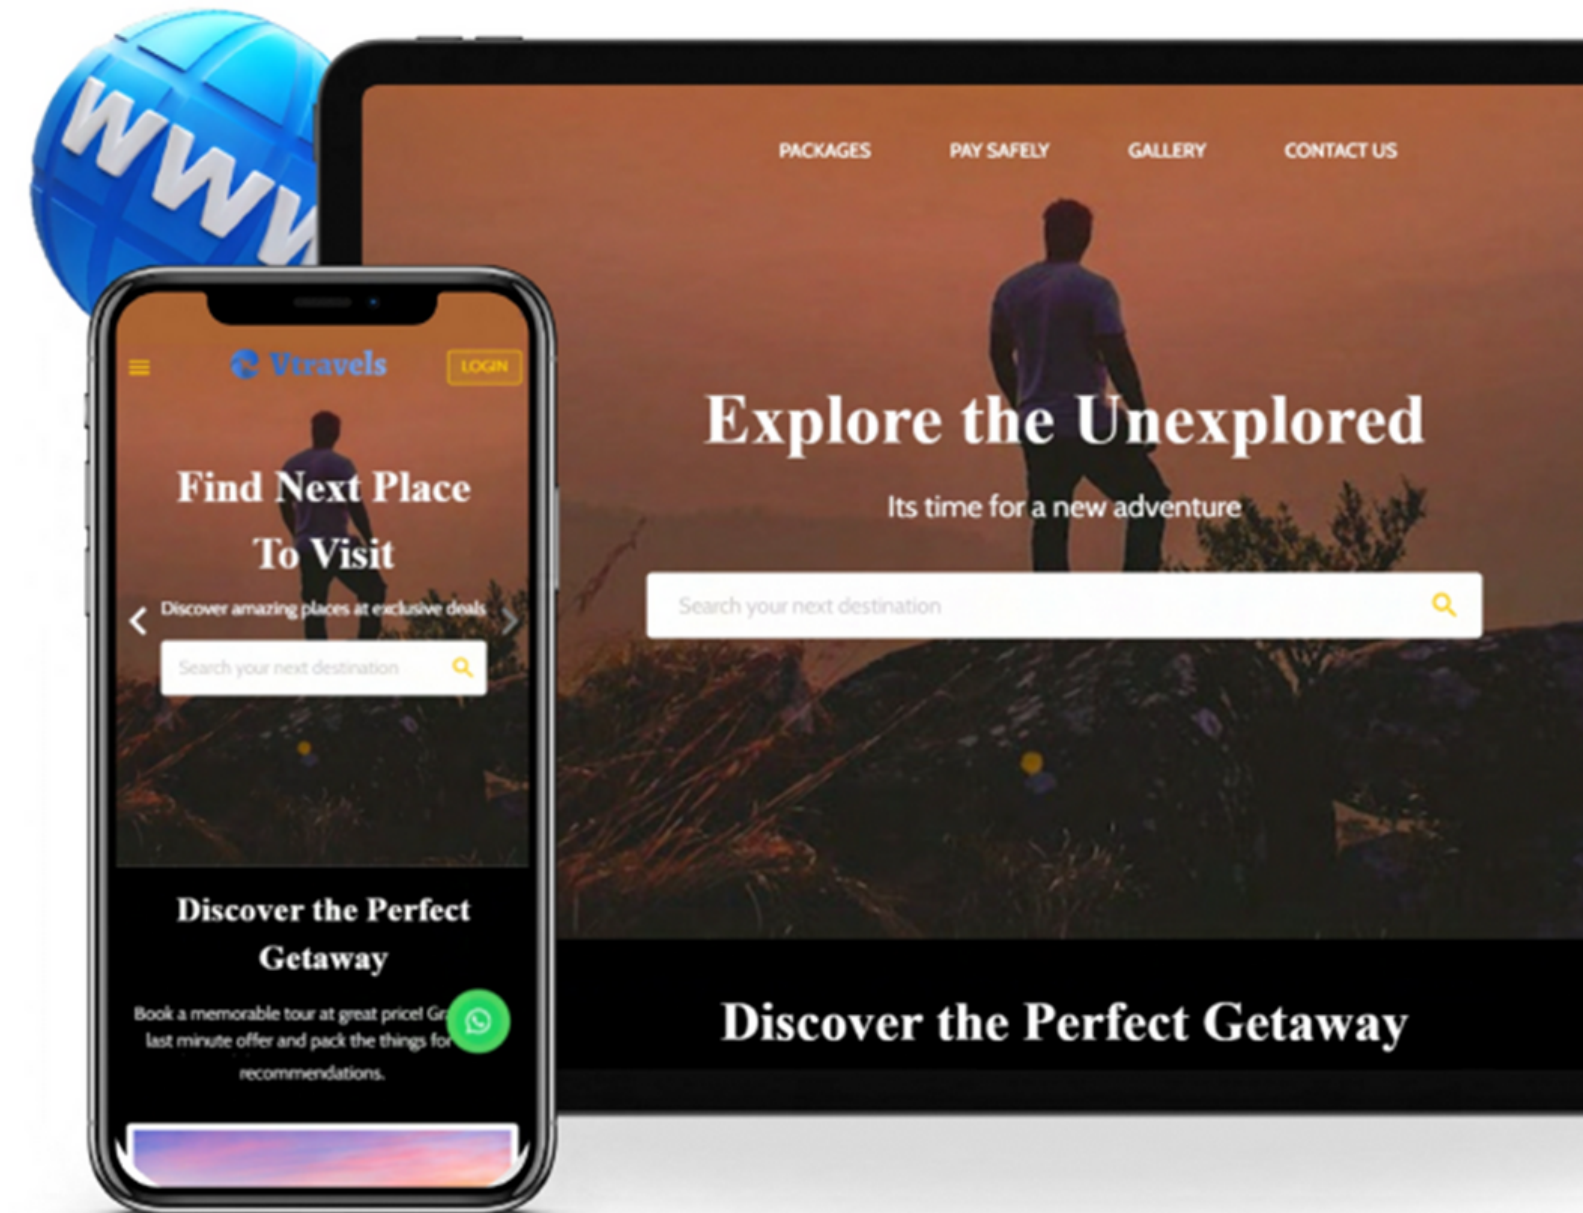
WWW

PACKAGES PAY SAFELY GALLERY CONTACT US

Explore the Unexplored

Its time for a new adventure

Search your next destination

Discover the Perfect Getaway

Vtravels LOGIN

Find Next Place To Visit

Discover amazing places at exclusive deals

Search your next destination

Discover the Perfect Getaway

Book a memorable tour at great price! Gr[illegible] last minute offer and pack the things fo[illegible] recommendations.